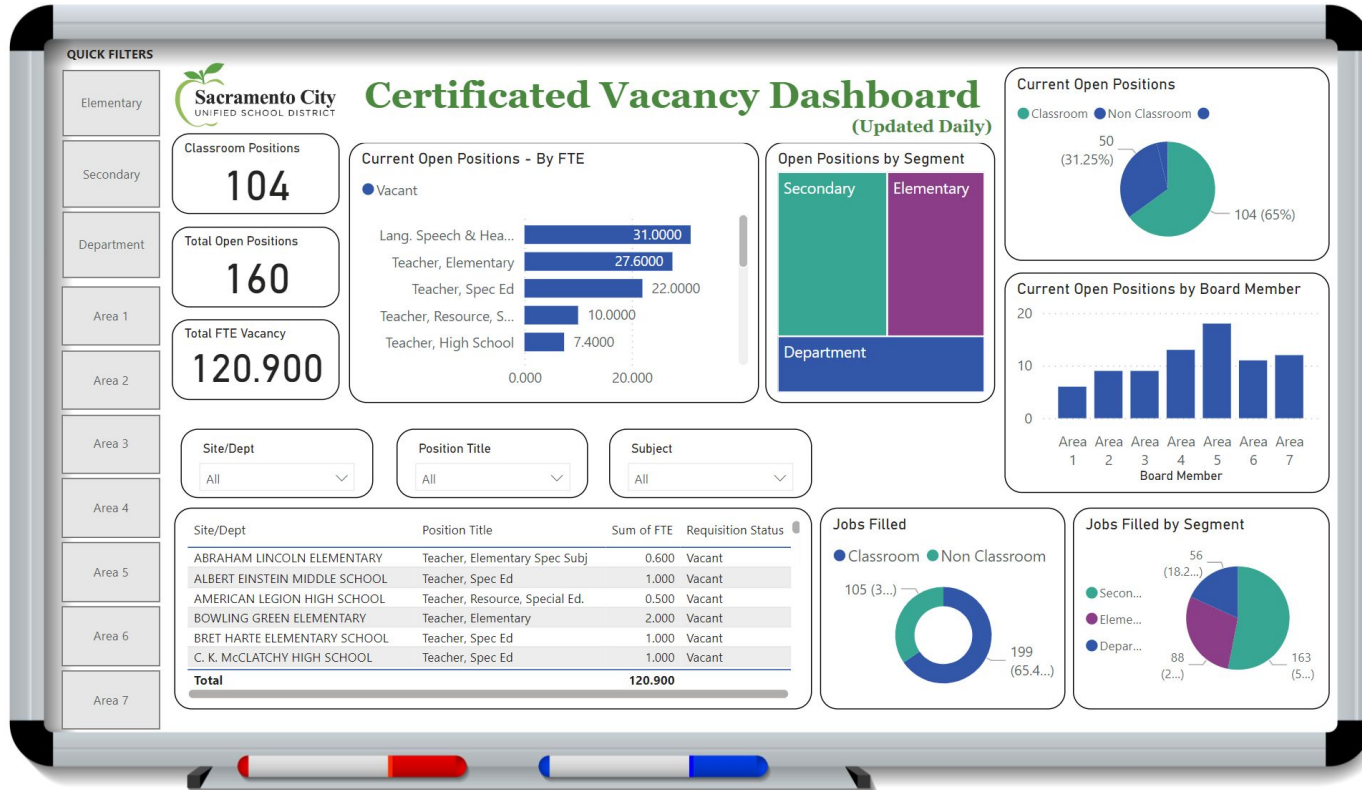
QUICK FILTERS

Elementary

Secondary

Department

Area 1

Area 2

Area 3

Area 4

Area 5

Area 6

Area 7

Sacramento City
UNIFIED SCHOOL DISTRICT

Certificated Vacancy Dashboard
(Updated Daily)

Classroom Positions
104

Total Open Positions
160

Total FTE Vacancy
120.900

Current Open Positions - By FTE
Vacant
Lang. Speech & Hea... 31.0000
Teacher, Elementary 27.6000
Teacher, Spec Ed 22.0000
Teacher, Resource, S... 10.0000
Teacher, High School 7.4000
0.000 20.000

Open Positions by Segment
Secondary
Elementary
Department

Current Open Positions
Classroom Non Classroom
50 (31.25%)
104 (65%)

Current Open Positions by Board Member
20
10
0
Area 1 Area 2 Area 3 Area 4 Area 5 Area 6 Area 7
Board Member

Site/Dept
All

Position Title
All

Subject
All

| Site/Dept | Position Title | Sum of FTE | Requisition Status |
|---|---|---|---|
| ABRAHAM LINCOLN ELEMENTARY | Teacher, Elementary Spec Subj | 0.600 | Vacant |
| ALBERT EINSTEIN MIDDLE SCHOOL | Teacher, Spec Ed | 1.000 | Vacant |
| AMERICAN LEGION HIGH SCHOOL | Teacher, Resource, Special Ed. | 0.500 | Vacant |
| BOWLING GREEN ELEMENTARY | Teacher, Elementary | 2.000 | Vacant |
| BRET HARTE ELEMENTARY SCHOOL | Teacher, Spec Ed | 1.000 | Vacant |
| C. K. McCLATCHY HIGH SCHOOL | Teacher, Spec Ed | 1.000 | Vacant |
| Total | | 120.900 | |

Jobs Filled
Classroom Non Classroom
105 (3...)
199 (65.4...)

Jobs Filled by Segment
Secon...
Eleme...
Depar...
56 (18.2...)
88 (2...)
163 (5...)